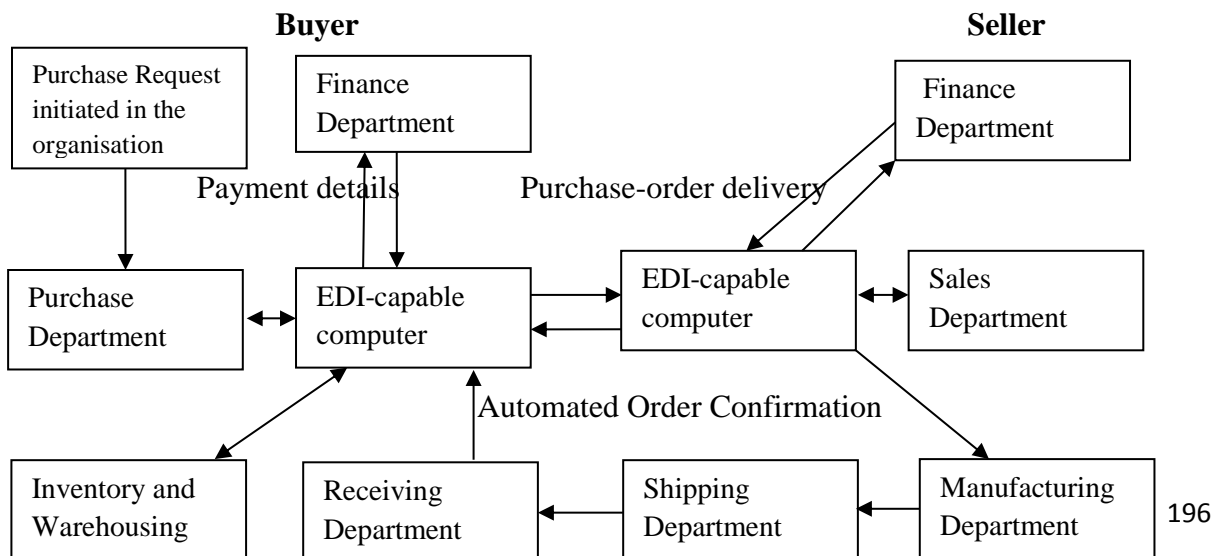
Buyer

Seller

Purchase Request initiated in the organisation

Finance Department

Finance Department

Payment details

Purchase-order delivery

Purchase Department

EDI-capable computer

EDI-capable computer

Sales Department

Automated Order Confirmation

Inventory and Warehousing

Receiving Department

Shipping Department

Manufacturing Department

196